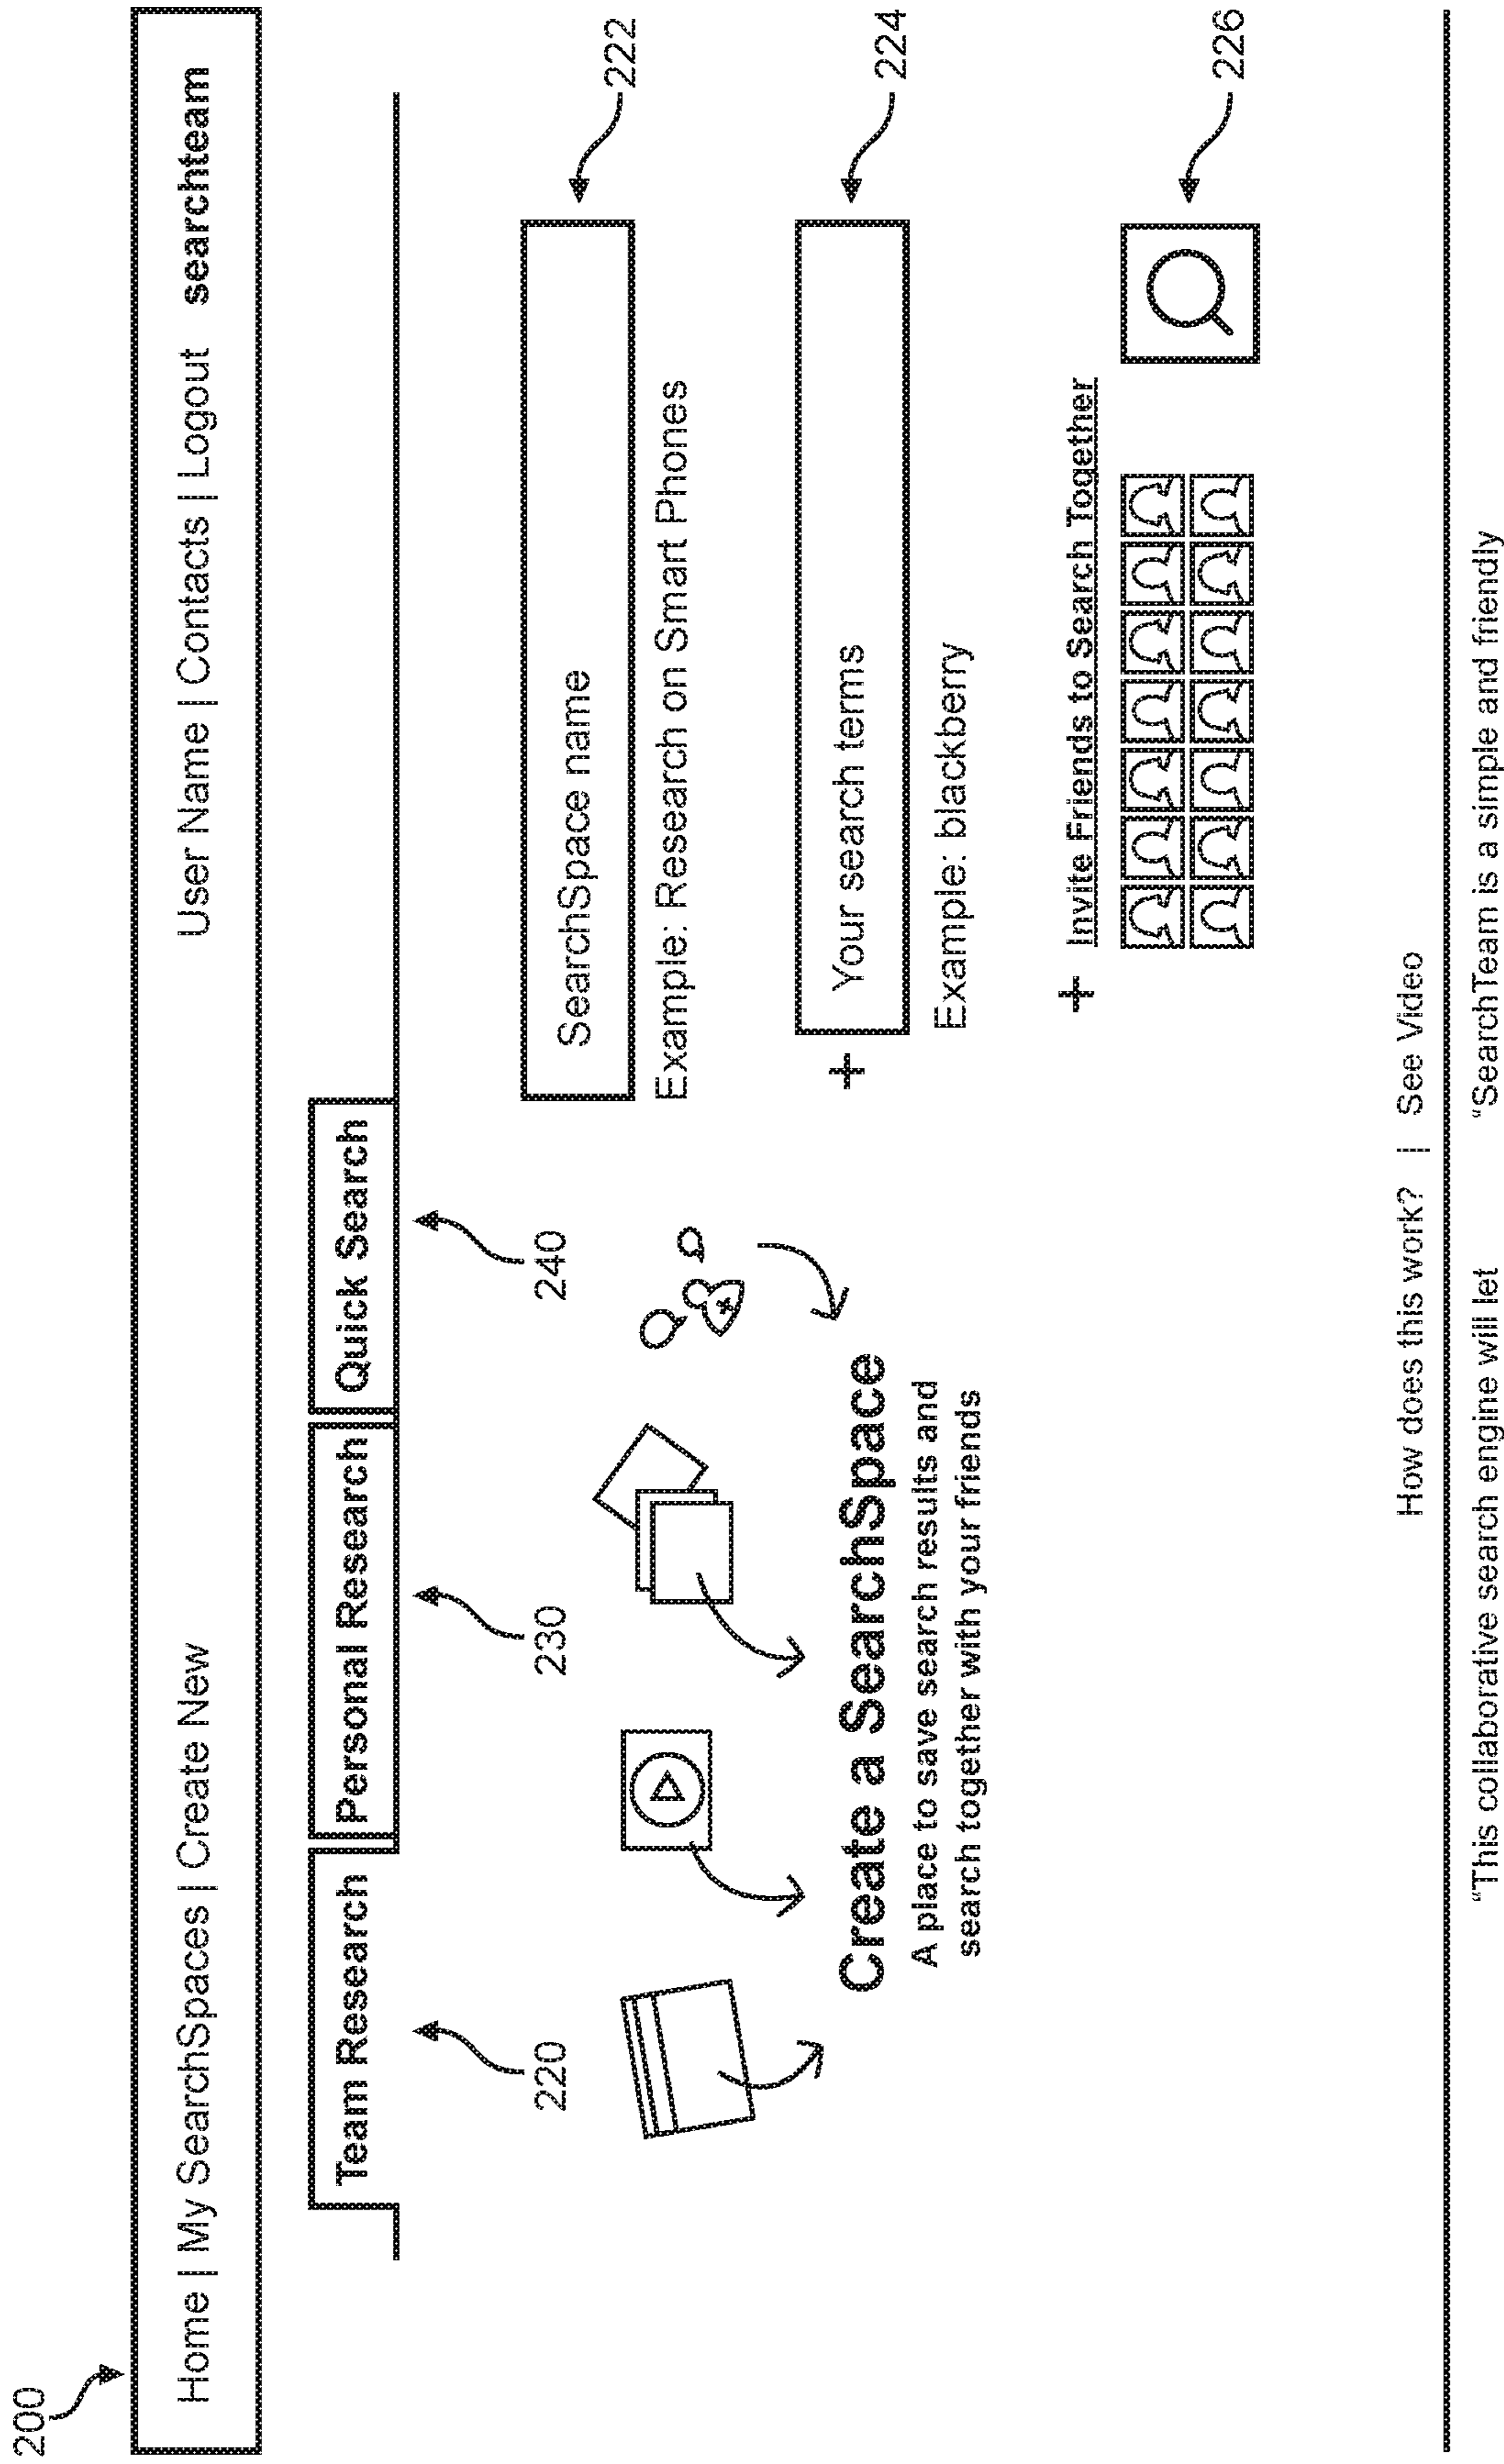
200

Home | My SearchSpaces | Create New

User Name | Contacts | Logout searchteam

Team Research

Personal Research

Quick Search

220

230

240

Create a SearchSpace

A place to save search results and search together with your friends

222

SearchSpace name

Example: Research on Smart Phones

224

+ Your search terms

Example: blackberry

+ Invite Friends to Search Together

226

How does this work? | See Video

"This collaborative search engine will let

"SearchTeam is a simple and friendly